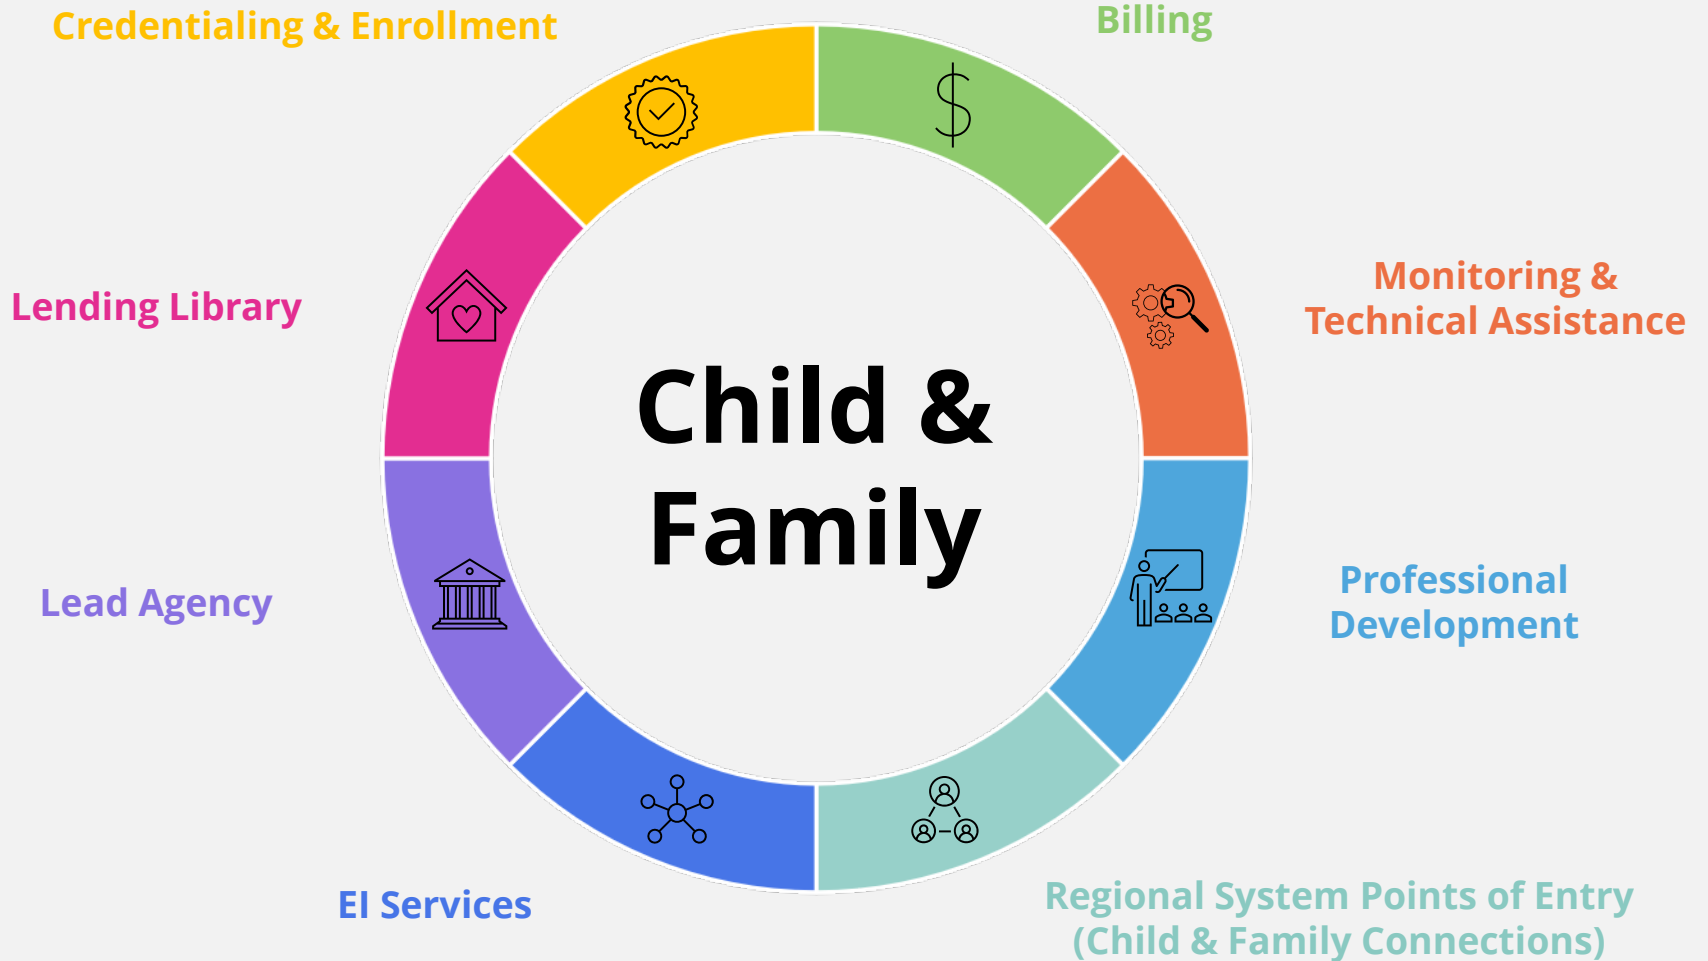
Credentialing & Enrollment

Billing

Lending Library

Monitoring & Technical Assistance

Child & Family

Lead Agency

Professional Development

EI Services

Regional System Points of Entry (Child & Family Connections)